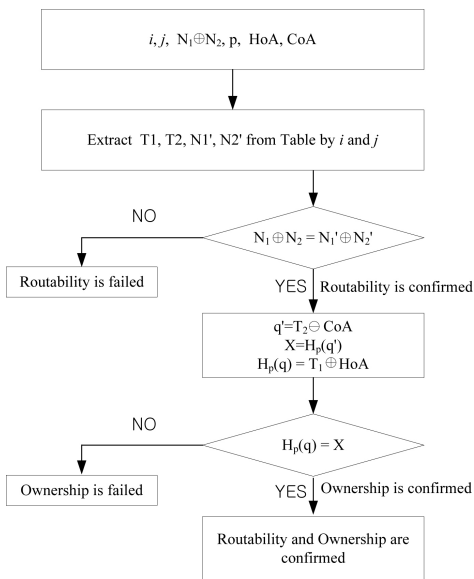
$i$, $j$, $N_1 \oplus N_2$, p, HoA, CoA

Extract T1, T2, N1', N2' from Table by $i$ and $j$

NO

$N_1 \oplus N_2 = N_1' \oplus N_2'$

Routability is failed

YES Routability is confirmed

$q' = T_2 \ominus CoA$
$X = H_p(q')$
$H_p(q) = T_1 \oplus HoA$

NO

$H_p(q) = X$

Ownership is failed

YES Ownership is confirmed

Routability and Ownership are confirmed